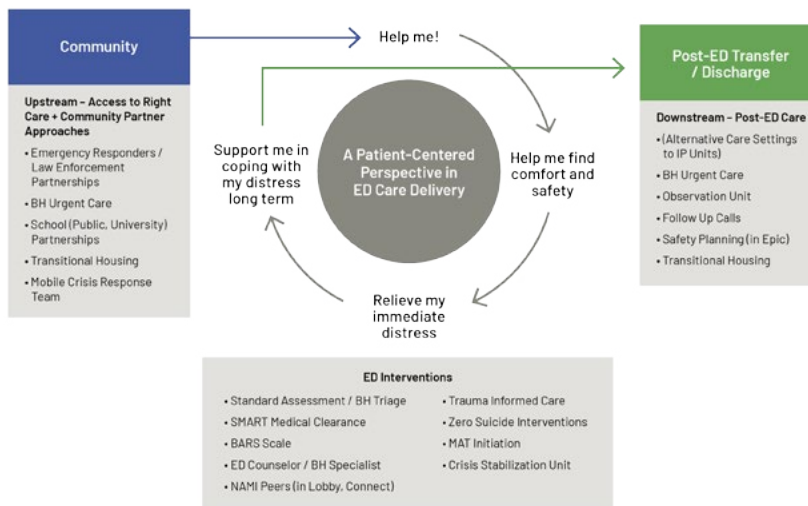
Community

Upstream – Access to Right Care + Community Partner Approaches

- Emergency Responders / Law Enforcement Partnerships
- BH Urgent Care
- School (Public, University) Partnerships
- Transitional Housing
- Mobile Crisis Response Team

Help me!

Help me find comfort and safety

Relieve my immediate distress

Support me in coping with my distress long term

A Patient-Centered Perspective in ED Care Delivery

Post-ED Transfer / Discharge

Downstream – Post-ED Care

- (Alternative Care Settings to IP Units)
- BH Urgent Care
- Observation Unit
- Follow Up Calls
- Safety Planning (in Epic)
- Transitional Housing

ED Interventions

- Standard Assessment / BH Triage
- SMART Medical Clearance
- BARS Scale
- ED Counselor / BH Specialist
- NAMI Peers (in Lobby, Connect)
- Trauma Informed Care
- Zero Suicide Interventions
- MAT Initiation
- Crisis Stabilization Unit